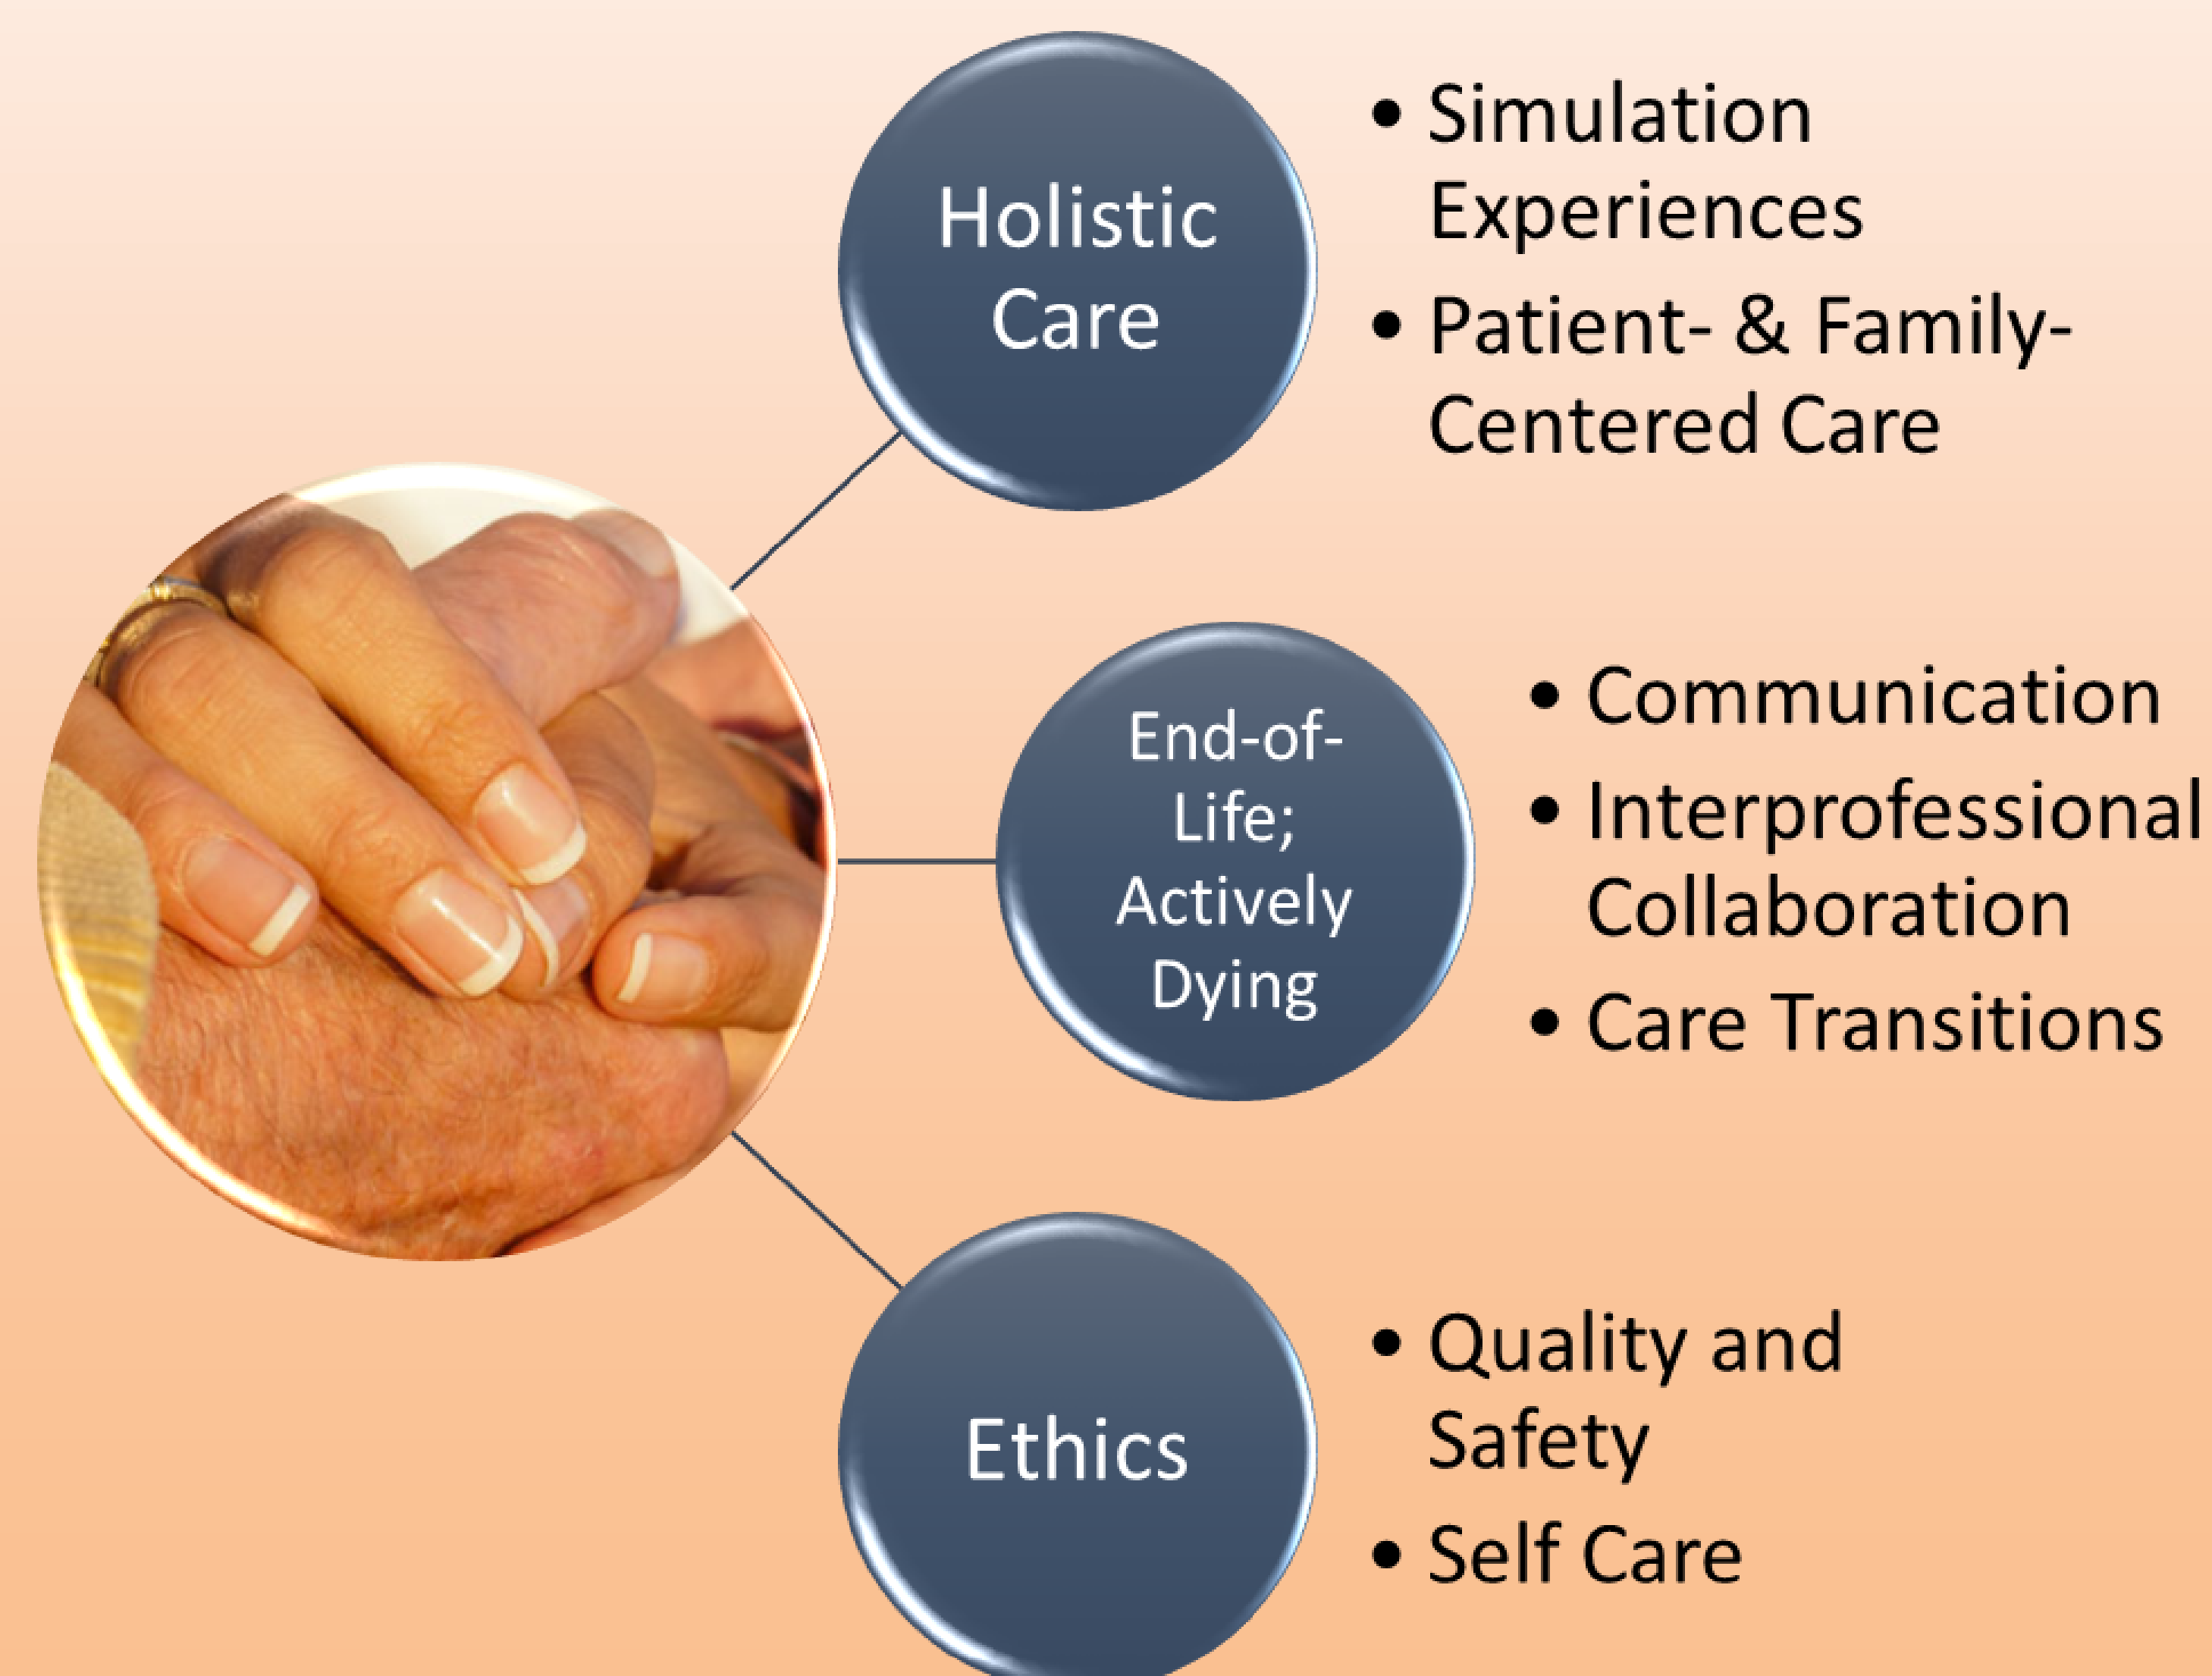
Holistic Care

• Simulation Experiences
• Patient- & Family-Centered Care

End-of-Life; Actively Dying

• Communication
• Interprofessional Collaboration
• Care Transitions

Ethics

• Quality and Safety
• Self Care